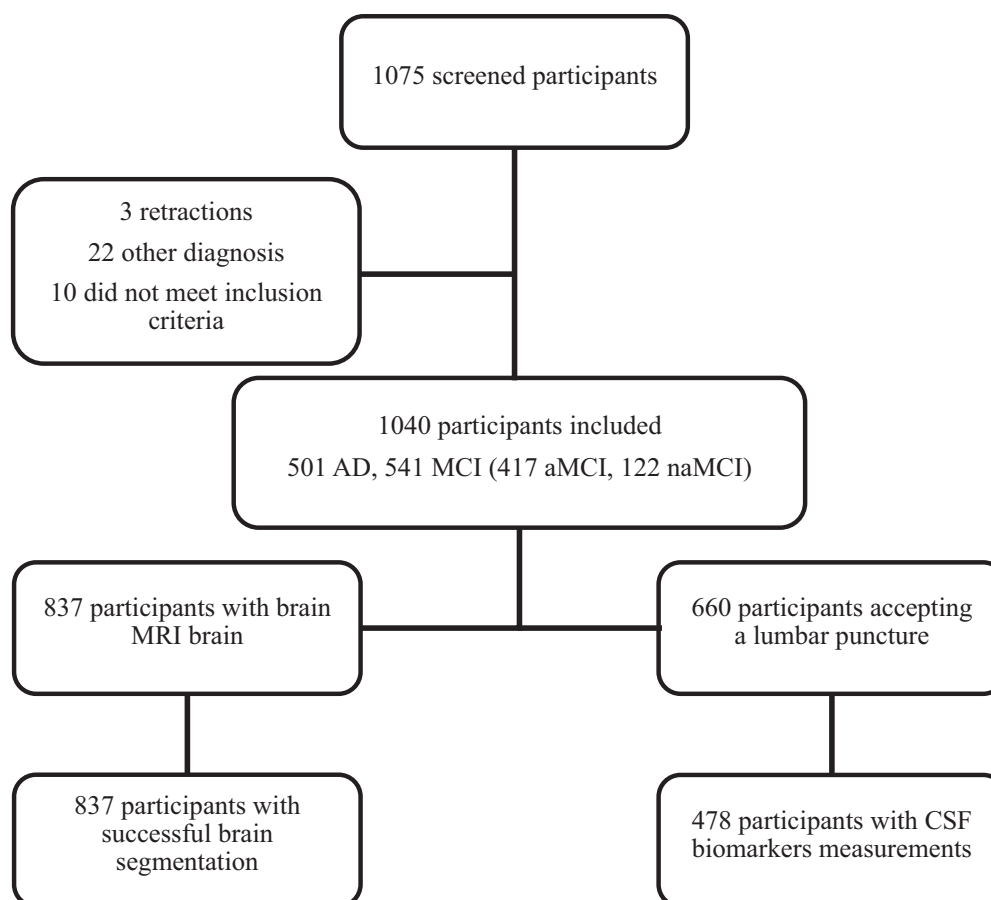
1075 screened participants

3 retractions
22 other diagnosis
10 did not meet inclusion criteria

1040 participants included
501 AD, 541 MCI (417 aMCI, 122 naMCI)

837 participants with brain MRI brain

660 participants accepting a lumbar puncture

837 participants with successful brain segmentation

478 participants with CSF biomarkers measurements